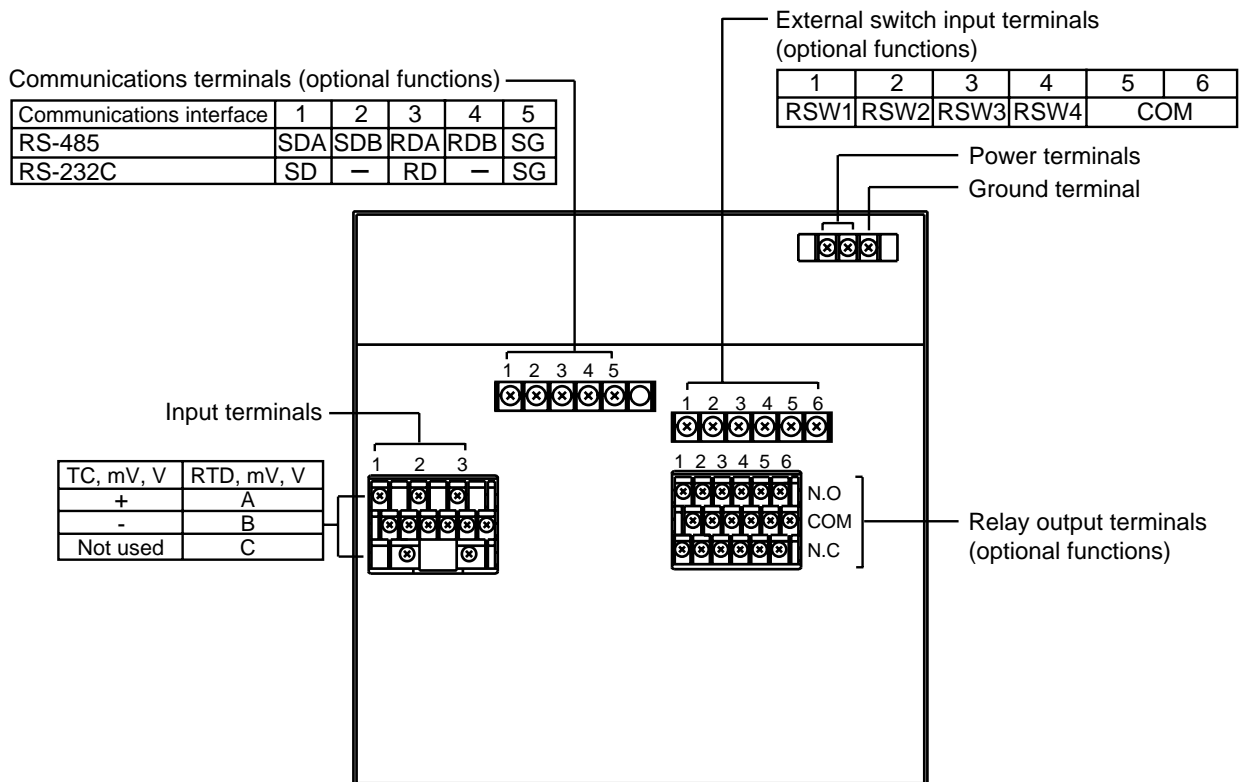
Communications terminals (optional functions)

| Communications interface | 1 | 2 | 3 | 4 | 5 |
|---|---|---|---|---|---|
| RS-485 | SDA | SDB | RDA | RDB | SG |
| RS-232C | SD | – | RD | – | SG |

External switch input terminals (optional functions)

| 1 | 2 | 3 | 4 | 5 | 6 |
|---|---|---|---|---|---|
| RSW1 | RSW2 | RSW3 | RSW4 | COM | |

Power terminals

Ground terminal

1 2 3 4 5

1 2 3 4 5 6

Input terminals

1 2 3

| TC, mV, V | RTD, mV, V |
|---|---|
| + | A |
| - | B |
| Not used | C |

1 2 3 4 5 6

N.O

COM

N.C

Relay output terminals (optional functions)